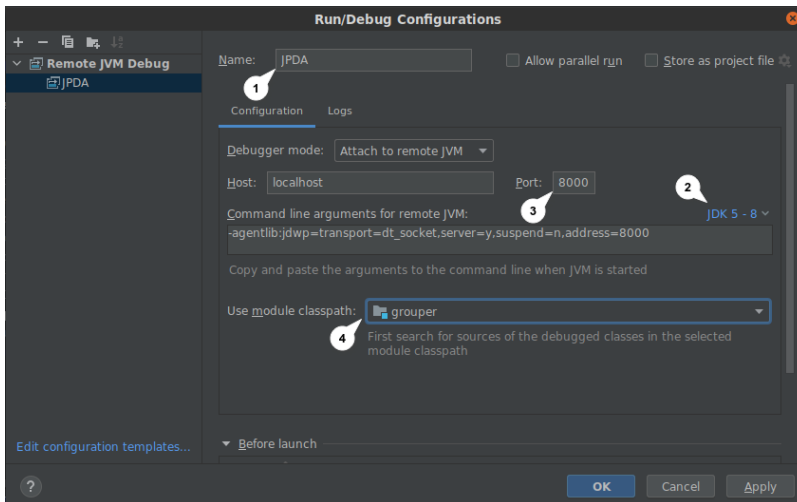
Run/Debug Configurations

Remote JVM Debug
JPDA

Name: JPDA
1
Allow parallel run
Store as project file

Configuration
Logs

Debugger mode: Attach to remote JVM
Host: localhost
Port: 8000
2
3
Command line arguments for remote JVM:
JDK 5 - 8
-agentlib:jdwp=transport=dt_socket,server=y,suspend=n,address=8000
Copy and paste the arguments to the command line when JVM is started

Use module classpath: grouper
4
First search for sources of the debugged classes in the selected module classpath

Edit configuration templates...
Before launch

?
OK
Cancel
Apply